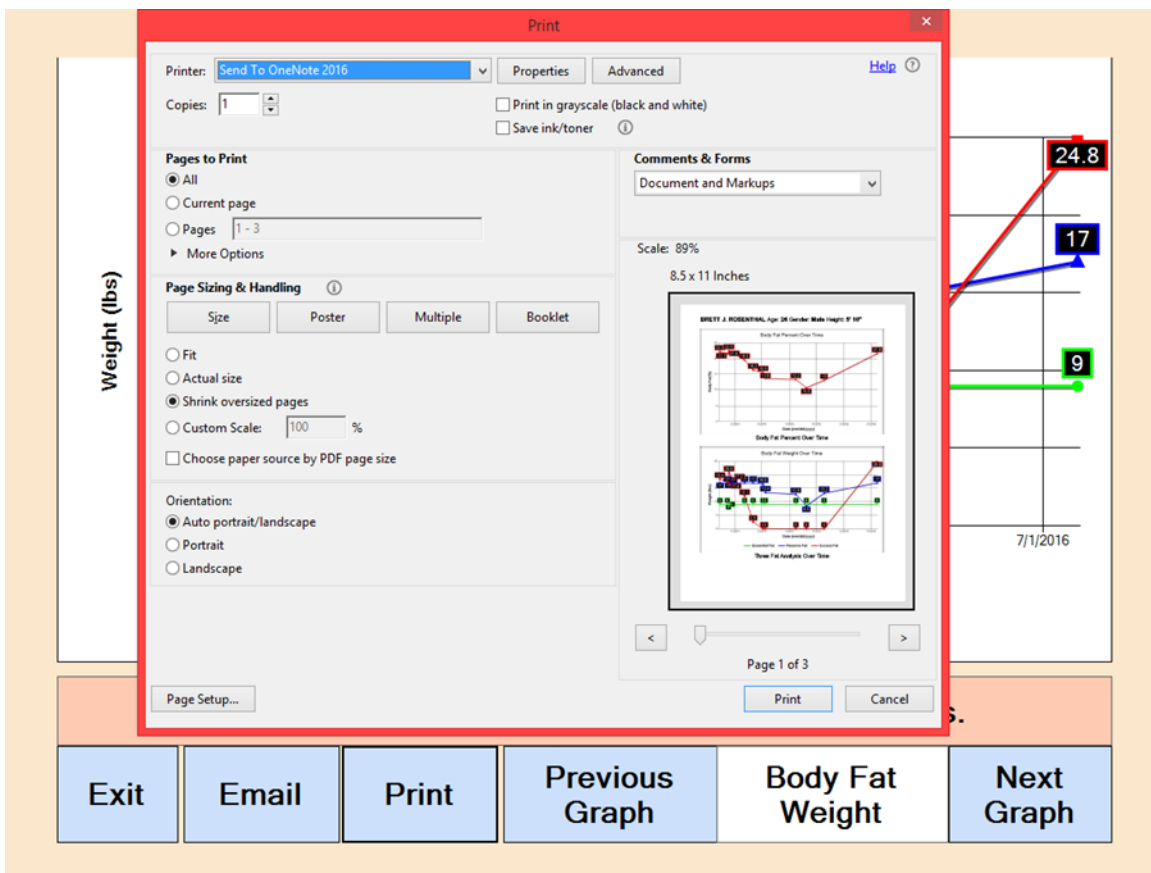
Print

Printer: Send To OneNote 2016 Properties Advanced Help

Copies: 1

Print in grayscale (black and white)

Save ink/toner

Pages to Print

All

Current page

Pages 1 - 3

More Options

Page Sizing & Handling

Size Poster Multiple Booklet

Fit

Actual size

Shrink oversized pages

Custom Scale: 100 %

Choose paper source by PDF page size

Orientation:

Auto portrait/landscape

Portrait

Landscape

Comments & Forms

Document and Markups

Scale: 89%

8.5 x 11 Inches

BRETT J. ROSENTHAL Age: 26 Gender: Male Height: 5' 10"

Body Fat Percent Over Time

Body Fat Weight Over Time

Three Fat Analysis Over Time

Page 1 of 3

Page Setup...

Print Cancel

Weight (lbs)

24.8

17

9

7/1/2016

s.

Exit Email Print Previous Graph Body Fat Weight Next Graph